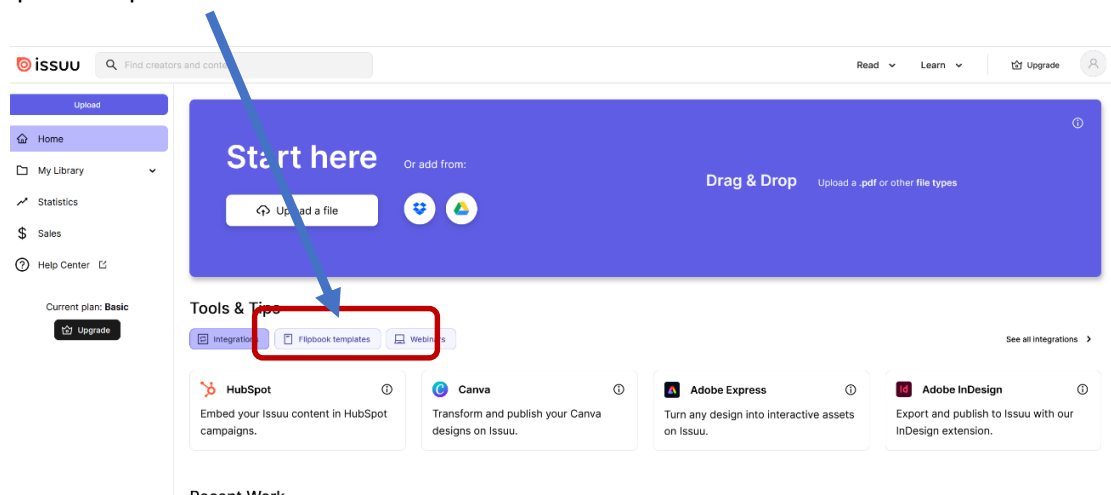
issuu

Find creators and cont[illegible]

Read Learn Upgrade

Upload

Home

My Library

Statistics

Sales

Help Center

Current plan: Basic

Upgrade

Start here

Or add from:

Up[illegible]ad a file

Drag & Drop Upload a .pdf or other file types

Tools & Ti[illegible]

Integrations Flipbook templates Webin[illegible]rs

See all integrations

HubSpot
Embed your Issuu content in HubSpot campaigns.

Canva
Transform and publish your Canva designs on Issuu.

Adobe Express
Turn any design into interactive assets on Issuu.

Adobe InDesign
Export and publish to Issuu with our InDesign extension.